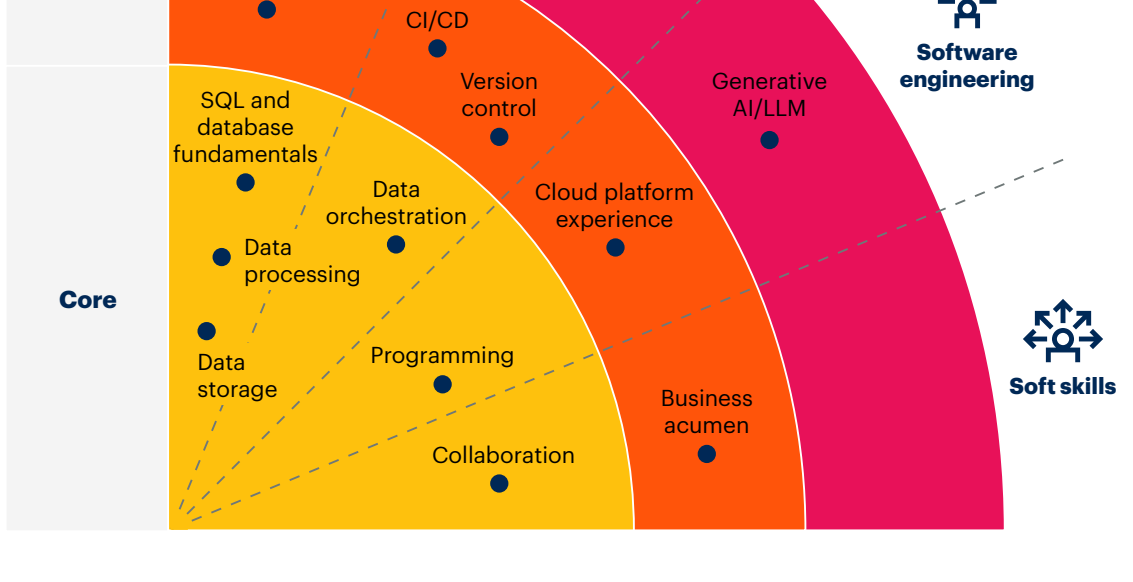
CI/CD

Software engineering

Version control

Generative AI/LLM

SQL and database fundamentals

Data orchestration

Cloud platform experience

Data processing

Core

Soft skills

Data storage

Programming

Business acumen

Collaboration